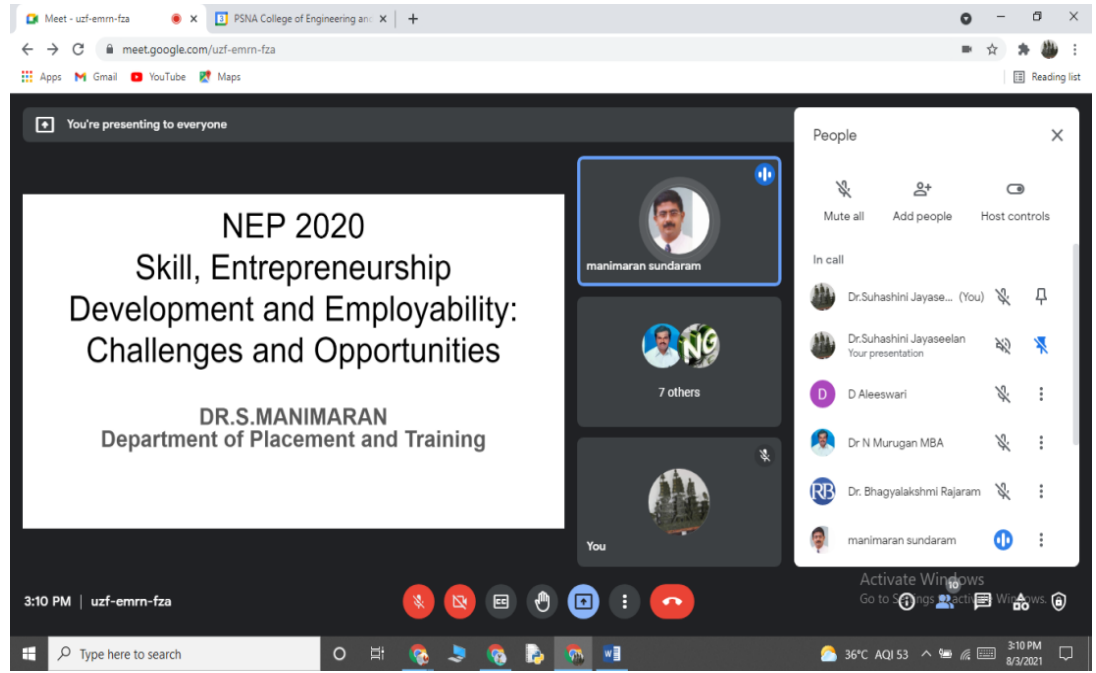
Meet - uzf-emrn-fza
PSNA College of Engineering an
meet.google.com/uzf-emrn-fza
Apps Gmail YouTube Maps
Reading list

You're presenting to everyone

NEP 2020
Skill, Entrepreneurship Development and Employability: Challenges and Opportunities

DR.S.MANIMARAN
Department of Placement and Training

manimaran sundaram
NG
7 others
You

People
Mute all
Add people
Host controls
In call
Dr.Suhashini Jayase... (You)
Dr.Suhashini Jayaseelan
Your presentation
D
D Aleeswari
Dr N Murugan MBA
RB
Dr. Bhagyalakshmi Rajaram
manimaran sundaram

Activate Windows
Go to Settings to activate Windows.
10

3:10 PM | uzf-emrn-fza

Type here to search
36°C AQI 53
3:10 PM
8/3/2021